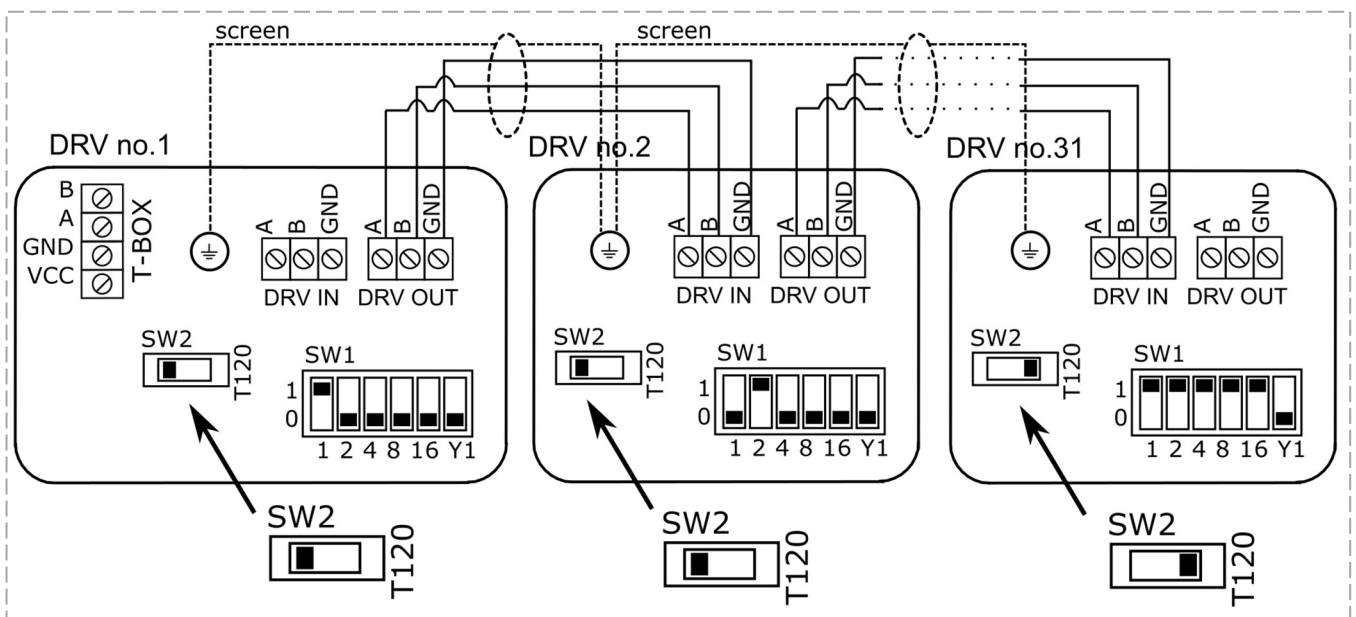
screen
screen

DRV no.1
B
A
GND
VCC
T-BOX
A B GND
DRV IN
A B GND
DRV OUT
SW2
T120
SW1
1
0
1 2 4 8 16 Y1
SW2
T120

DRV no.2
A B GND
DRV IN
A B GND
DRV OUT
SW2
T120
SW1
1
0
1 2 4 8 16 Y1
SW2
T120

DRV no.31
A B GND
DRV IN
A B GND
DRV OUT
SW2
T120
SW1
1
0
1 2 4 8 16 Y1
SW2
T120